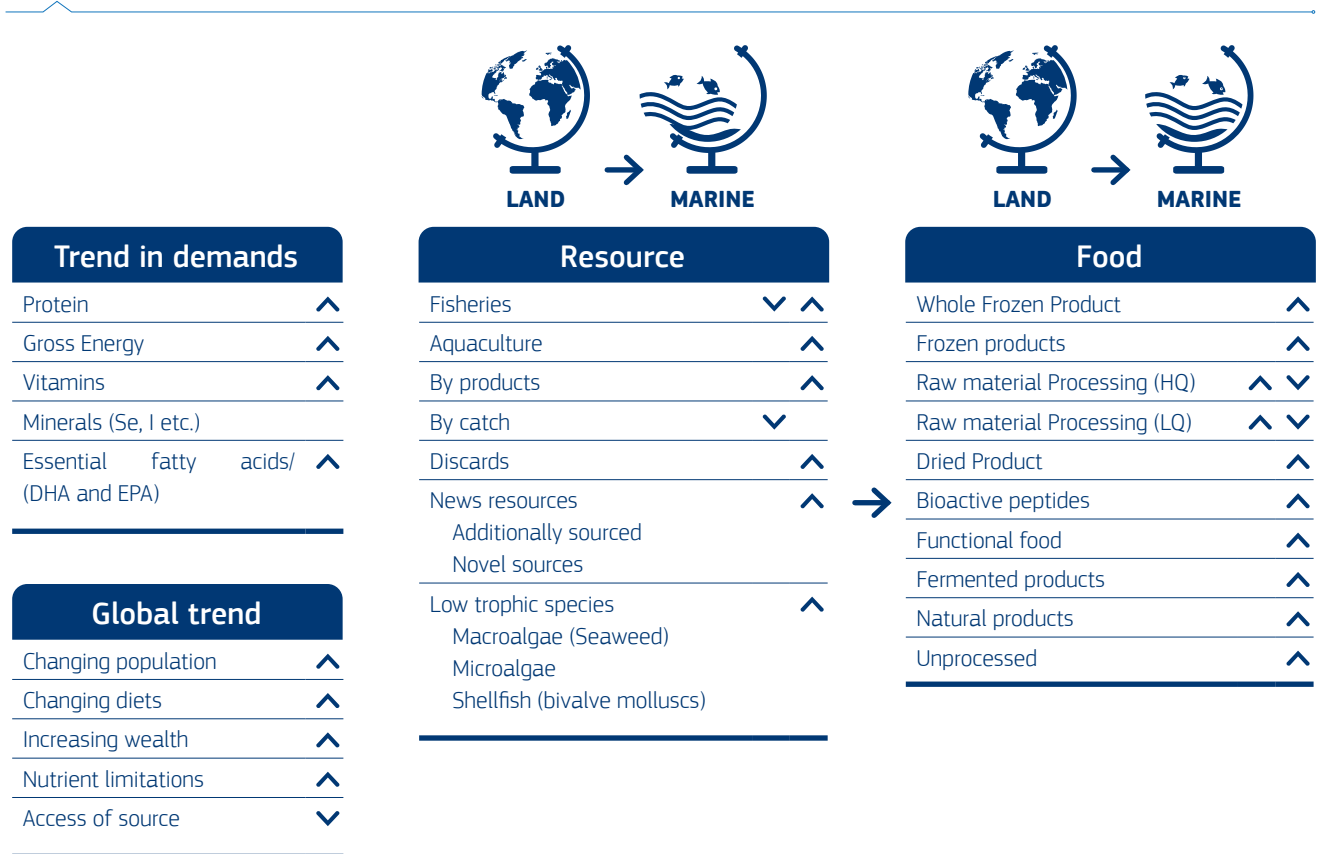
LAND MARINE

LAND MARINE

Trend in demands

| | |
|---|---|
| Protein | ^ |
| Gross Energy | ^ |
| Vitamins | ^ |
| Minerals (Se, I etc.) | |
| Essential fatty acids/ (DHA and EPA) | ^ |

Global trend

| | |
|---|---|
| Changing population | ^ |
| Changing diets | ^ |
| Increasing wealth | ^ |
| Nutrient limitations | ^ |
| Access of source | v |

Resource

| | |
|---|---|
| Fisheries | v ^ |
| Aquaculture | ^ |
| By products | ^ |
| By catch | v |
| Discards | ^ |
| News resources<br>Additionally sourced<br>Novel sources | ^ |
| Low trophic species<br>Macroalgae (Seaweed)<br>Microalgae<br>Shellfish (bivalve molluscs) | ^ |

Food

| | |
|---|---|
| Whole Frozen Product | ^ |
| Frozen products | ^ |
| Raw material Processing (HQ) | ^ v |
| Raw material Processing (LQ) | ^ v |
| Dried Product | ^ |
| Bioactive peptides | ^ |
| Functional food | ^ |
| Fermented products | ^ |
| Natural products | ^ |
| Unprocessed | ^ |